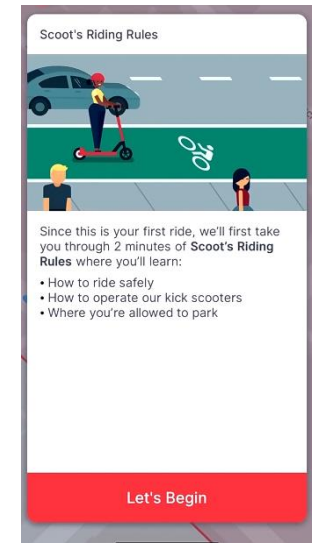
Scoot's Riding Rules

Since this is your first ride, we'll first take you through 2 minutes of **Scoot's Riding Rules** where you'll learn:

• How to ride safely
• How to operate our kick scooters
• Where you're allowed to park

Let's Begin